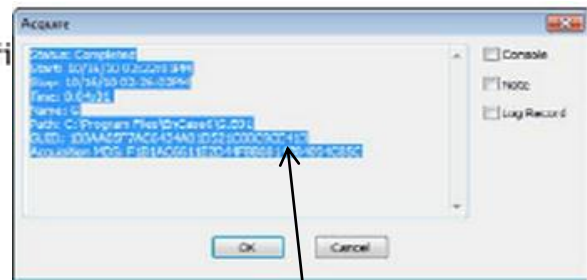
Acquire

Status: Completed
Start: 10/16/10 02:22:20 PM
Stop: 10/16/10 02:26:03PM
Time: 0:04:31
Name: G
Path: C:\Program Files\EnCase6\G.E01
GUID: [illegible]
Acquisition MD5: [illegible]

Console
Note
Log Record

OK
Cancel